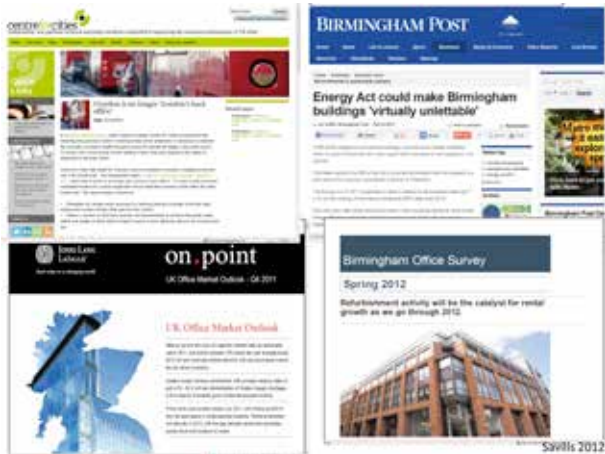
centreforcities

Overtaken by events

BIRMINGHAM POST

Energy Act could make Birmingham buildings 'virtually unlettable'

Jones Lang LaSalle

on.point

UK Office Market Outlook - Q4 2011

UK Office Market Outlook

Birmingham Office Survey

Spring 2012

Refurbishment activity will be the catalyst for rental growth as we go through 2012.

Savills 2012